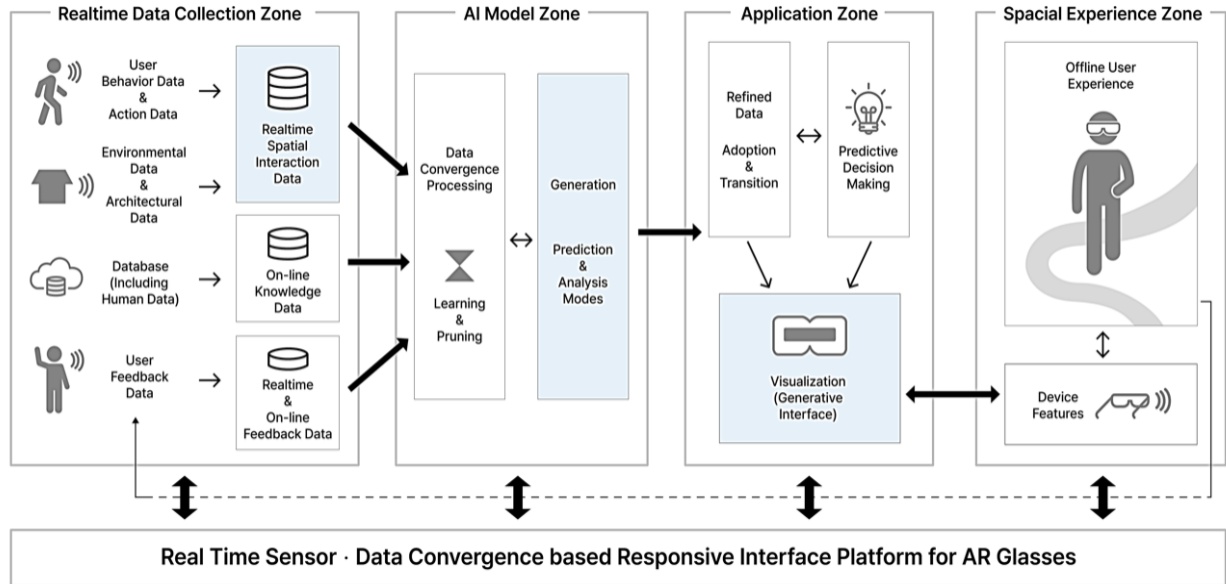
Realtime Data Collection Zone

User Behavior Data & Action Data

Environmental Data & Architectural Data

Database (Including Human Data)

User Feedback Data

Realtime Spatial Interaction Data

On-line Knowledge Data

Realtime & On-line Feedback Data

AI Model Zone

Data Convergence Processing

Learning & Pruning

Generation

Prediction & Analysis Modes

Application Zone

Refined Data

Adoption & Transition

Predictive Decision Making

Visualization (Generative Interface)

Spacial Experience Zone

Offline User Experience

Device Features

Real Time Sensor · Data Convergence based Responsive Interface Platform for AR Glasses